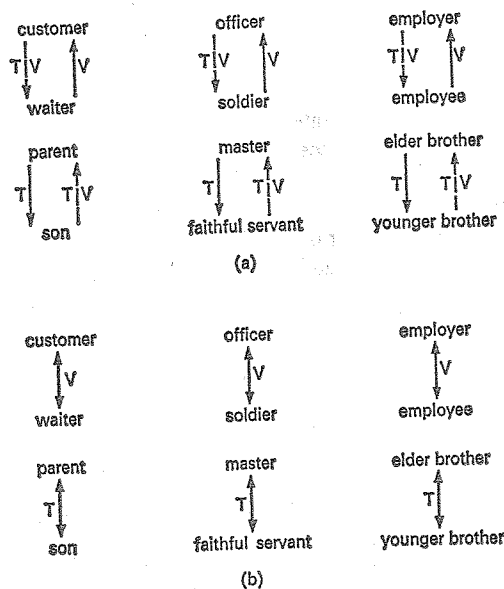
customer
T V V
waiter

officer
T V V
soldier

employer
T V V
employee

parent
T T V
son

master
T T V
faithful servant

elder brother
T T V
younger brother

(a)

customer
V
waiter

officer
V
soldier

employer
V
employee

parent
T
son

master
T
faithful servant

elder brother
T
younger brother

(b)